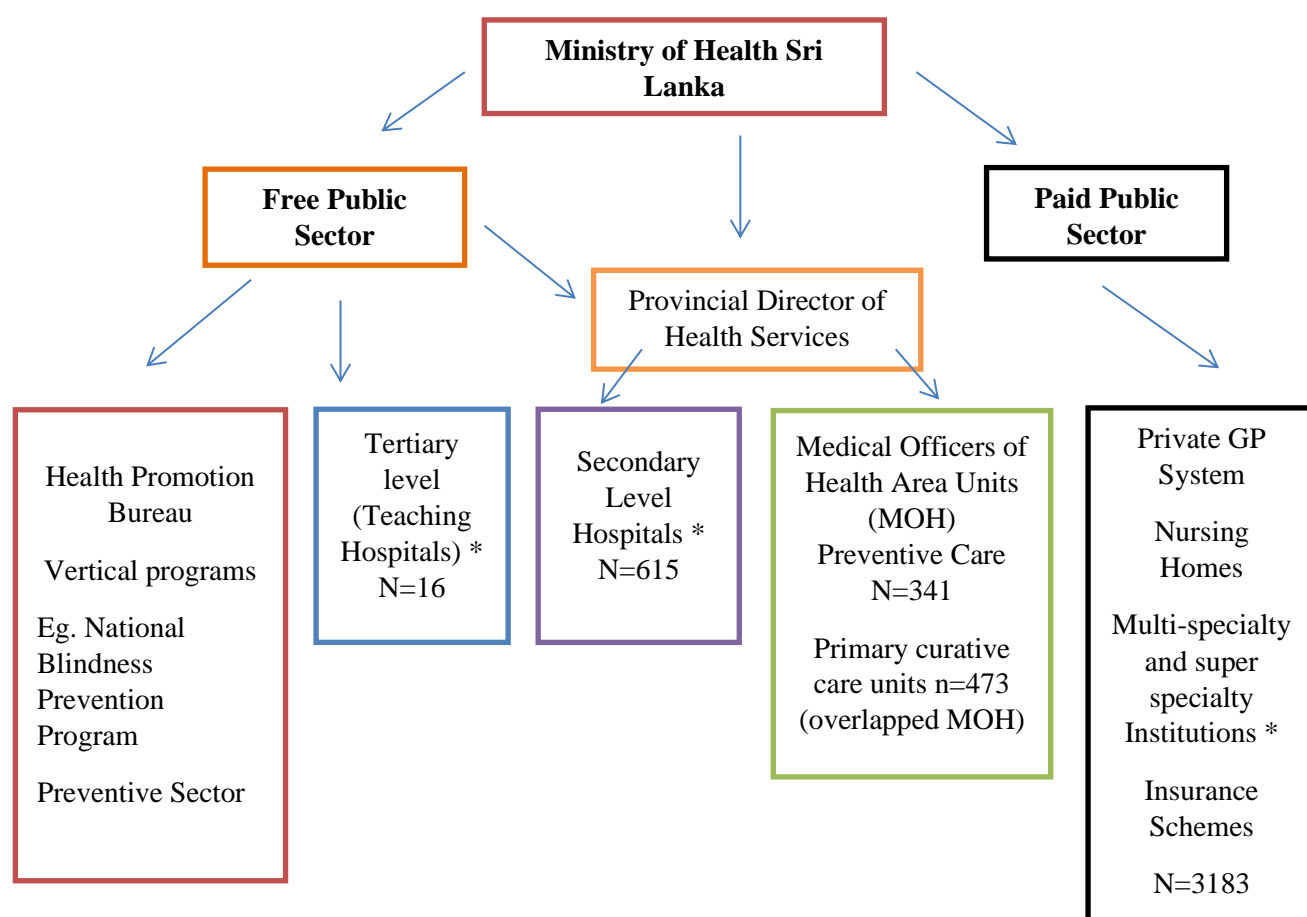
Ministry of Health Sri Lanka

Free Public Sector

Paid Public Sector

Provincial Director of Health Services

Health Promotion Bureau

Vertical programs

Eg. National Blindness Prevention Program

Preventive Sector

Tertiary level (Teaching Hospitals) * N=16

Secondary Level Hospitals * N=615

Medical Officers of Health Area Units (MOH) Preventive Care N=341

Primary curative care units n=473 (overlapped MOH)

Private GP System

Nursing Homes

Multi-specialty and super specialty Institutions *

Insurance Schemes

N=3183